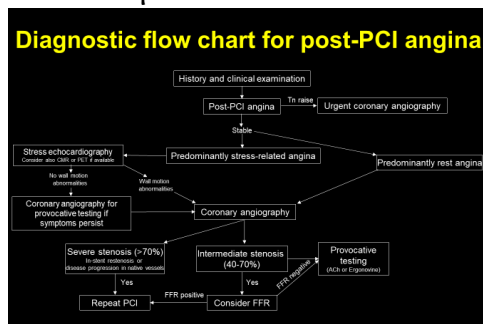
Diagnostic flow chart for post-PCI angina

History and clinical examination

Post-PCI angina

Tn raise

Urgent coronary angiography

Stable

Stress-echocardiography
Consider also CMR or PET if available

Predominantly stress-related angina

Predominantly rest angina

No wall motion abnormalities

Wall motion abnormalities

Coronary angiography for provocative testing if symptoms persist

Coronary angiography

Severe stenosis (>70%)
In-stent restenosis or disease progression in native vessels

Intermediate stenosis (40-70%)

Provocative testing
(ACh or Ergonovine)

FFR negative

Yes

Yes

FFR positive

Repeat PCI

Consider FFR